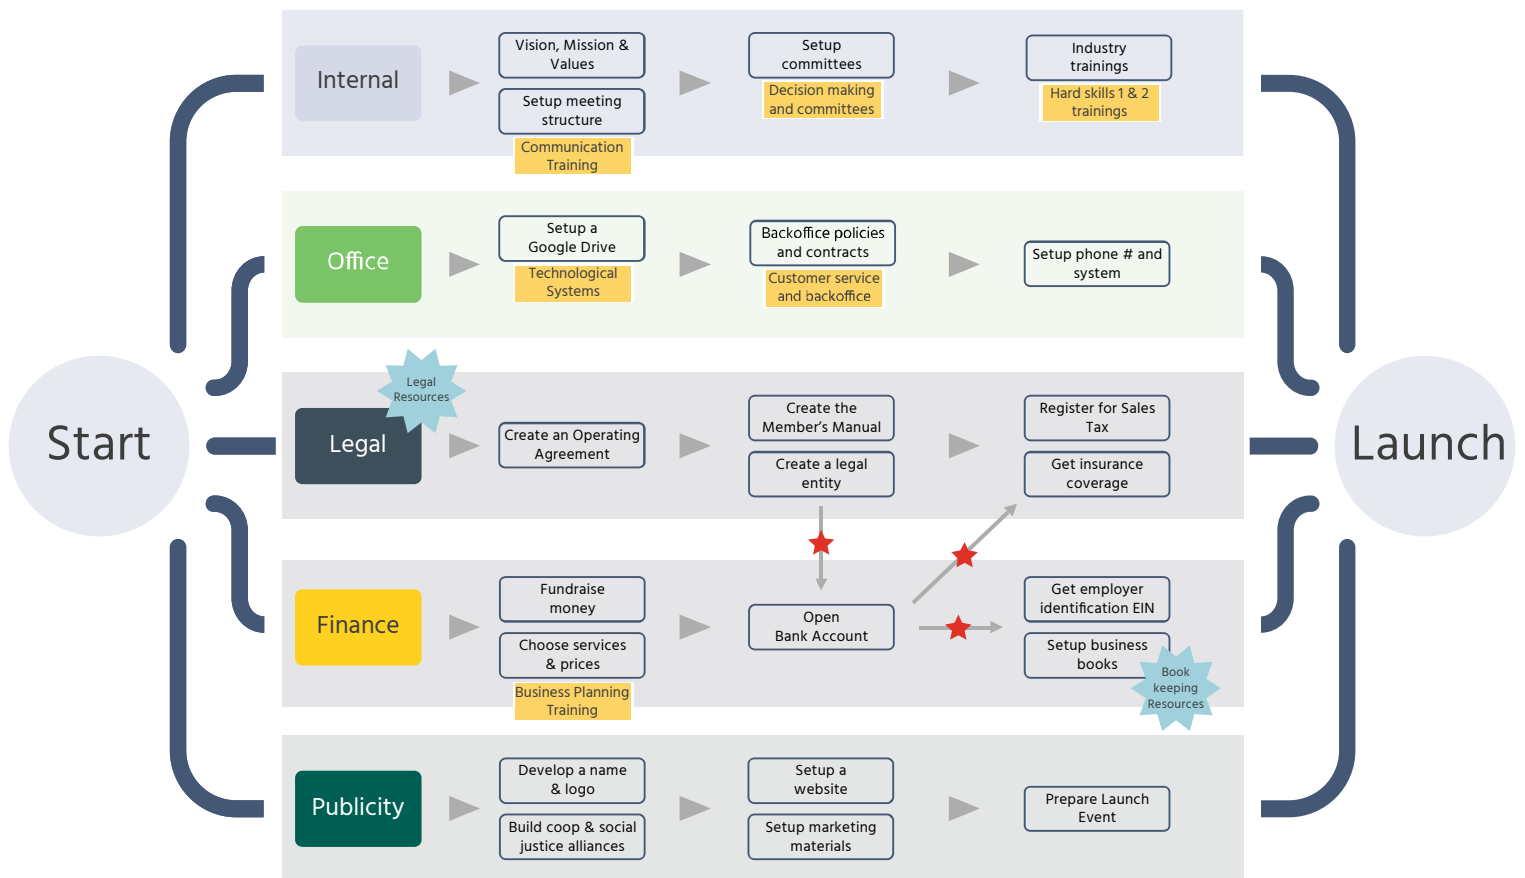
Start

Internal

Vision, Mission & Values

Setup meeting structure

Communication Training

Setup committees

Decision making and committees

Industry trainings

Hard skills 1 & 2 trainings

Office

Setup a Google Drive

Technological Systems

Backoffice policies and contracts

Customer service and backoffice

Setup phone # and system

Legal Resources

Legal

Create an Operating Agreement

Create the Member's Manual

Create a legal entity

Register for Sales Tax

Get insurance coverage

Finance

Fundraise money

Choose services & prices

Business Planning Training

Open Bank Account

Get employer identification EIN

Setup business books

Book keeping Resources

Publicity

Develop a name & logo

Build coop & social justice alliances

Setup a website

Setup marketing materials

Prepare Launch Event

Launch